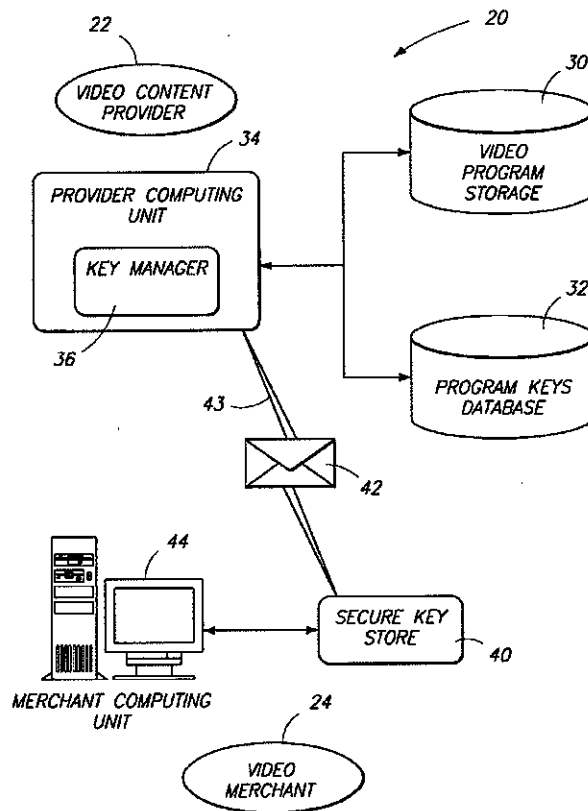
22

20

VIDEO CONTENT PROVIDER

30

VIDEO PROGRAM STORAGE

34

PROVIDER COMPUTING UNIT

KEY MANAGER

32

36

PROGRAM KEYS DATABASE

43

42

44

SECURE KEY STORE

40

MERCHANT COMPUTING UNIT

24

VIDEO MERCHANT